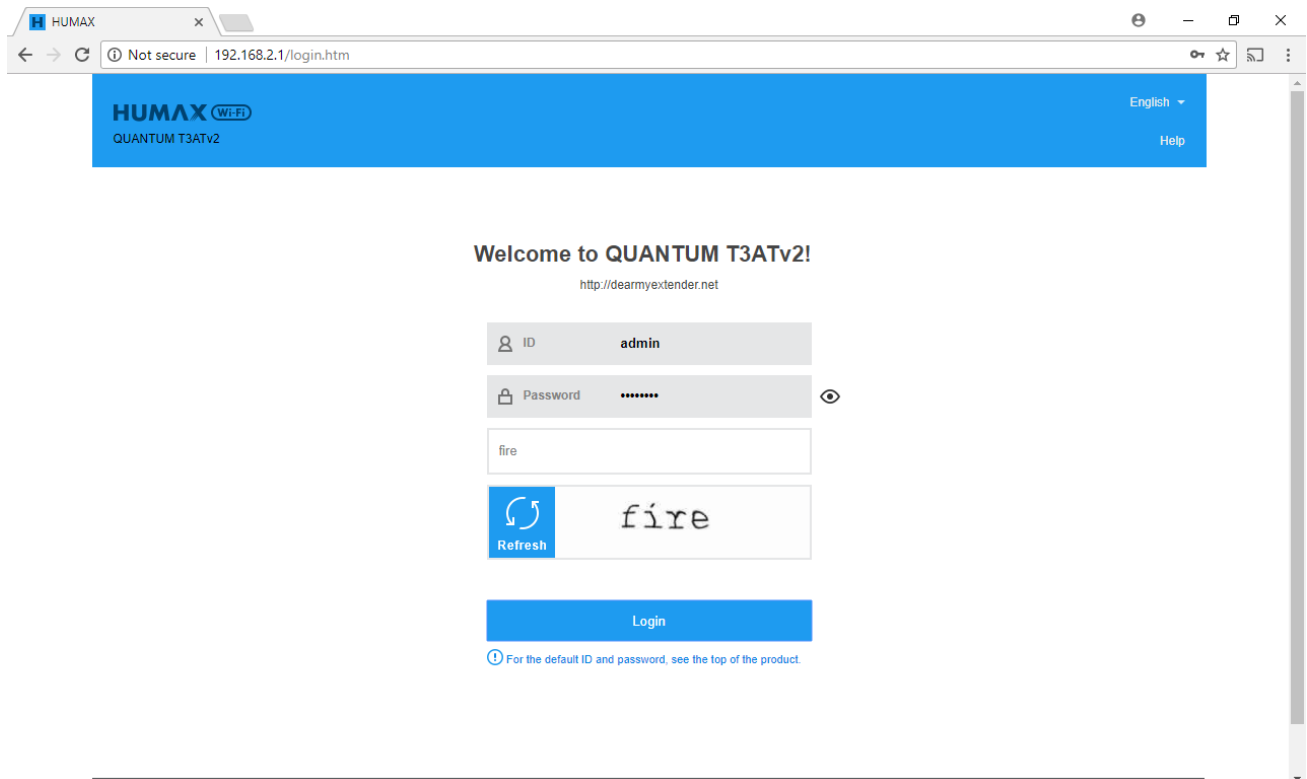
HUMAX ×

Not secure | 192.168.2.1/login.htm

HUMAX Wi-Fi
QUANTUM T3ATv2

English
Help

Welcome to QUANTUM T3ATv2!

http://dearmyextender.net

ID admin

Password ••••••••

fire

Refresh

fire

Login

For the default ID and password, see the top of the product.